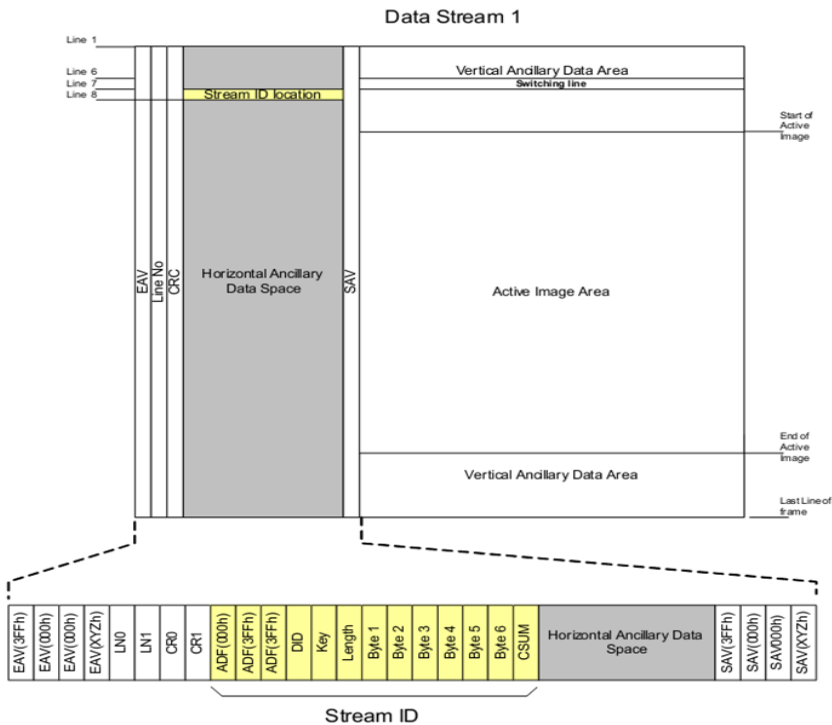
Data Stream 1

Line 1
Line 6
Line 7
Line 8

EAV
Line No
CRC

Stream ID location

Horizontal Ancillary Data Space

SAV

Vertical Ancillary Data Area
Switching line

Start of Active Image

Active Image Area

End of Active Image

Vertical Ancillary Data Area

Last Line of frame

| EAV(3FFh) | EAV(000h) | EAV(000h) | EAV(XYZh) | LN0 | LN1 | CR0 | CR1 | ADF(000h) | ADF(3FFh) | ADF(3FFh) | DID | Key | Length | Byte 1 | Byte 2 | Byte 3 | Byte 4 | Byte 5 | Byte 6 | CSUM | Horizontal Ancillary Data Space | SAV(3FFh) | SAV(000h) | SAV(000h) | SAV(XYZh) |
|---|---|---|---|---|---|---|---|---|---|---|---|---|---|---|---|---|---|---|---|---|---|---|---|---|---|

Stream ID